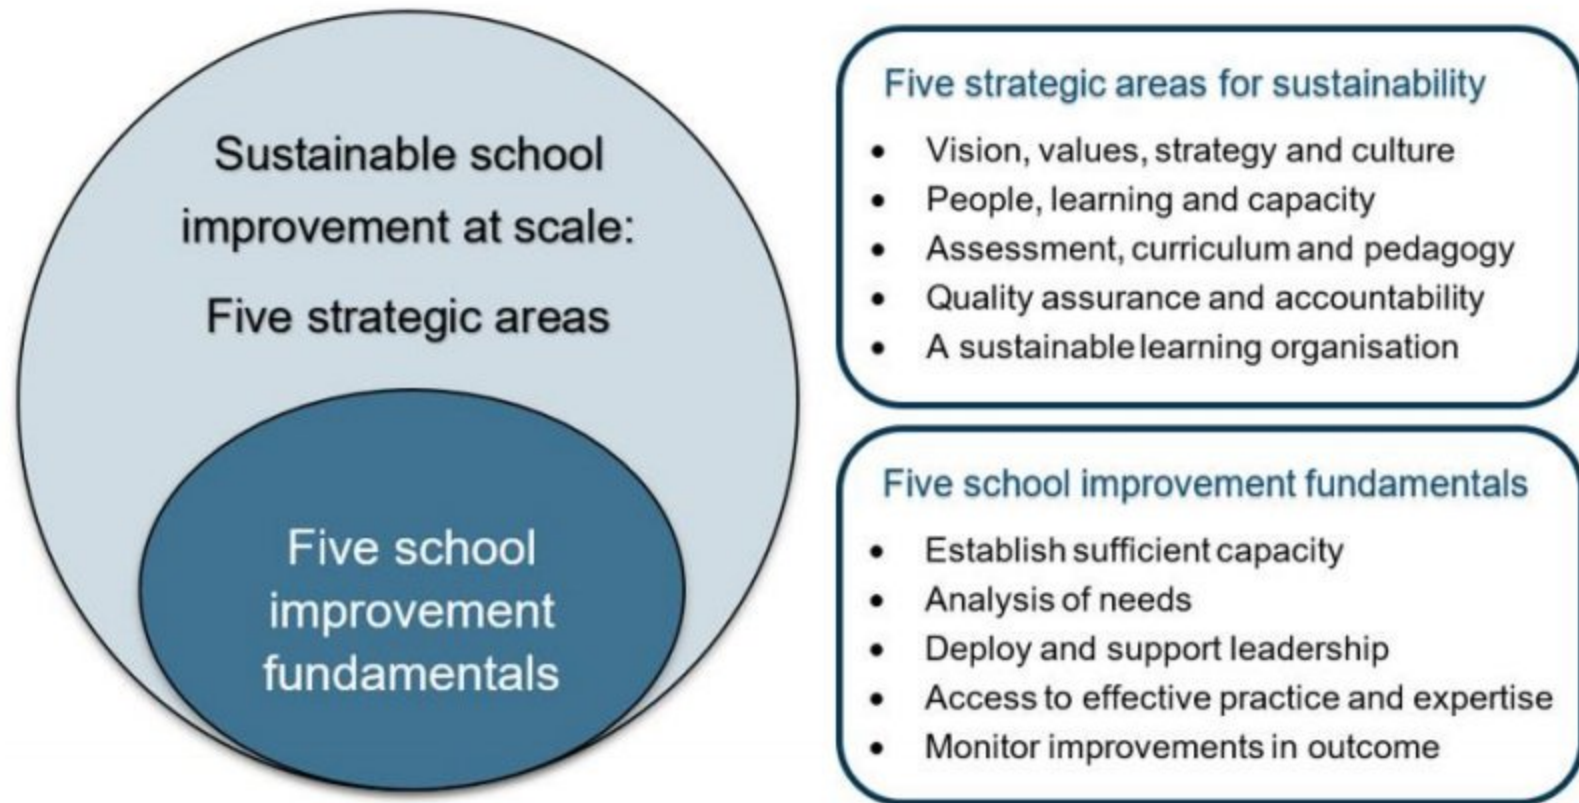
Sustainable school improvement at scale:

Five strategic areas

Five school improvement fundamentals

Five strategic areas for sustainability

- Vision, values, strategy and culture
- People, learning and capacity
- Assessment, curriculum and pedagogy
- Quality assurance and accountability
- A sustainable learning organisation

Five school improvement fundamentals

- Establish sufficient capacity
- Analysis of needs
- Deploy and support leadership
- Access to effective practice and expertise
- Monitor improvements in outcome